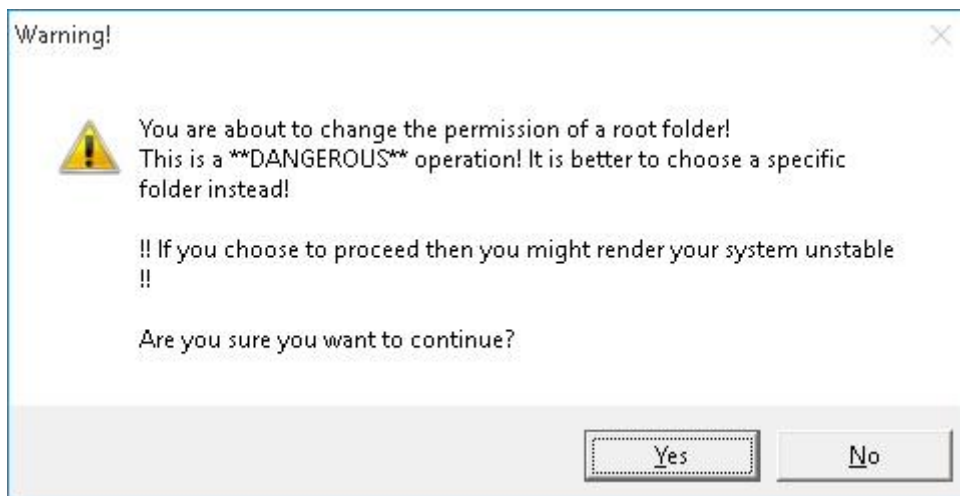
Warning!

You are about to change the permission of a root folder!
This is a **DANGEROUS** operation! It is better to choose a specific folder instead!

!! If you choose to proceed then you might render your system unstable !!

Are you sure you want to continue?

Yes

No